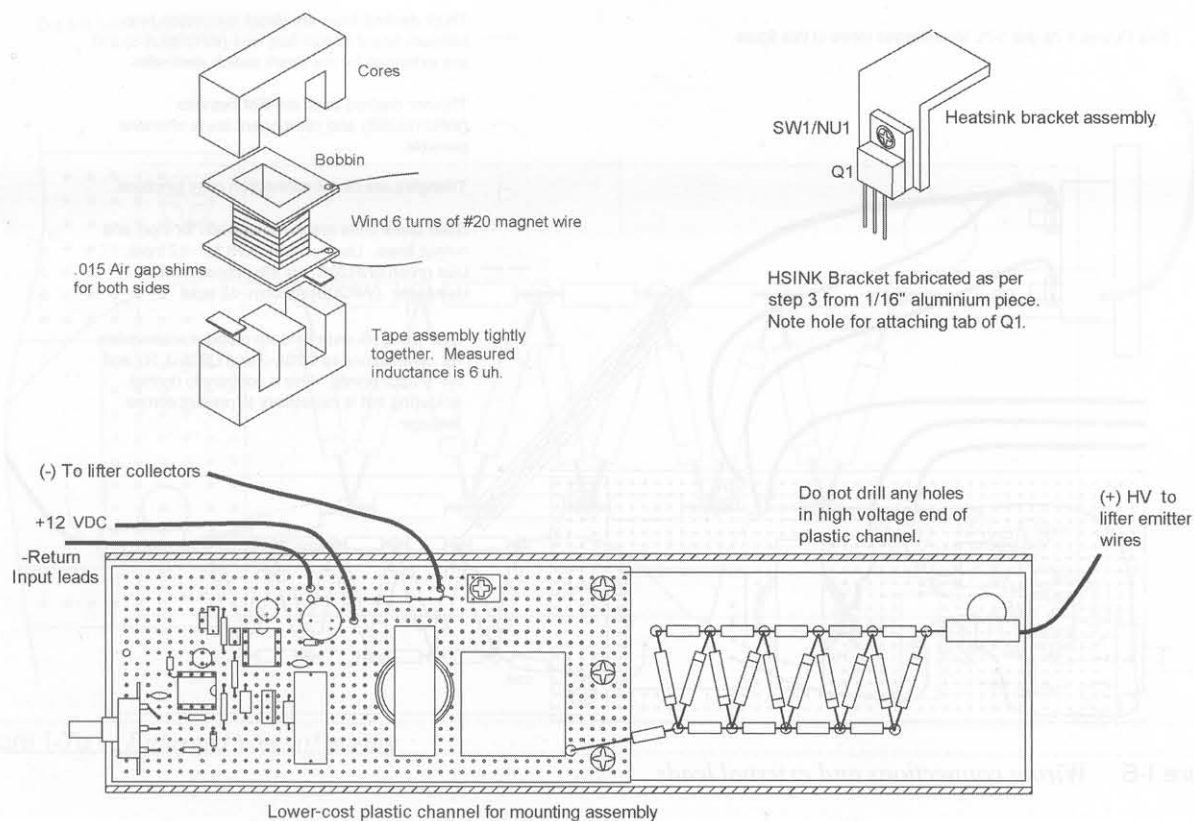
Cores

Bobbin

Wind 6 turns of #20 magnet wire

.015 Air gap shims for both sides

Tape assembly tightly together. Measured inductance is 6 uh.

SW1/NU1

Heatsink bracket assembly

Q1

HSINK Bracket fabricated as per step 3 from 1/16" aluminium piece. Note hole for attaching tab of Q1.

(-) To lifter collectors

+12 VDC

-Return
Input leads

Do not drill any holes in high voltage end of plastic channel.

(+) HV to lifter emitter wires

Lower-cost plastic channel for mounting assembly